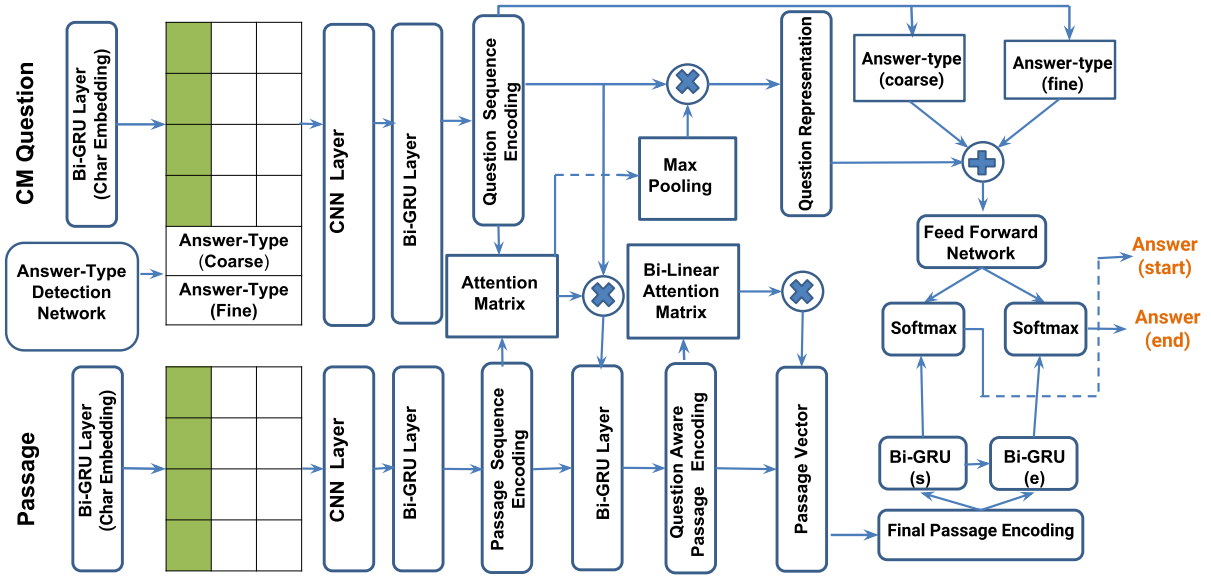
CM Question

Bi-GRU Layer (Char Embedding)

Answer-Type (Coarse)

Answer-Type (Fine)

Answer-Type Detection Network

CNN Layer

Bi-GRU Layer

Question Sequence Encoding

Max Pooling

Question Representation

Answer-type (coarse)

Answer-type (fine)

Attention Matrix

Bi-Linear Attention Matrix

Feed Forward Network

Answer (start)

Softmax

Softmax

Answer (end)

Passage

Bi-GRU Layer (Char Embedding)

CNN Layer

Bi-GRU Layer

Passage Sequence Encoding

Bi-GRU Layer

Question Aware Passage Encoding

Passage Vector

Bi-GRU (s)

Bi-GRU (e)

Final Passage Encoding